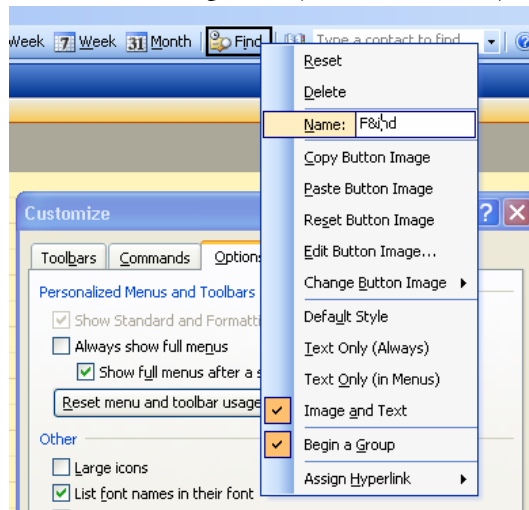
Week 7 Week 31 Month Find Type a contact to find

Reset
Delete
Name: F&ind
Copy Button Image
Paste Button Image
Reset Button Image
Edit Button Image...
Change Button Image
Default Style
Text Only (Always)
Text Only (in Menus)
Image and Text
Begin a Group
Assign Hyperlink

Customize
Toolbars Commands Options
Personalized Menus and Toolbars
Show Standard and Formatti
Always show full menus
Show full menus after a s
Reset menu and toolbar usage
Other
Large icons
List font names in their font